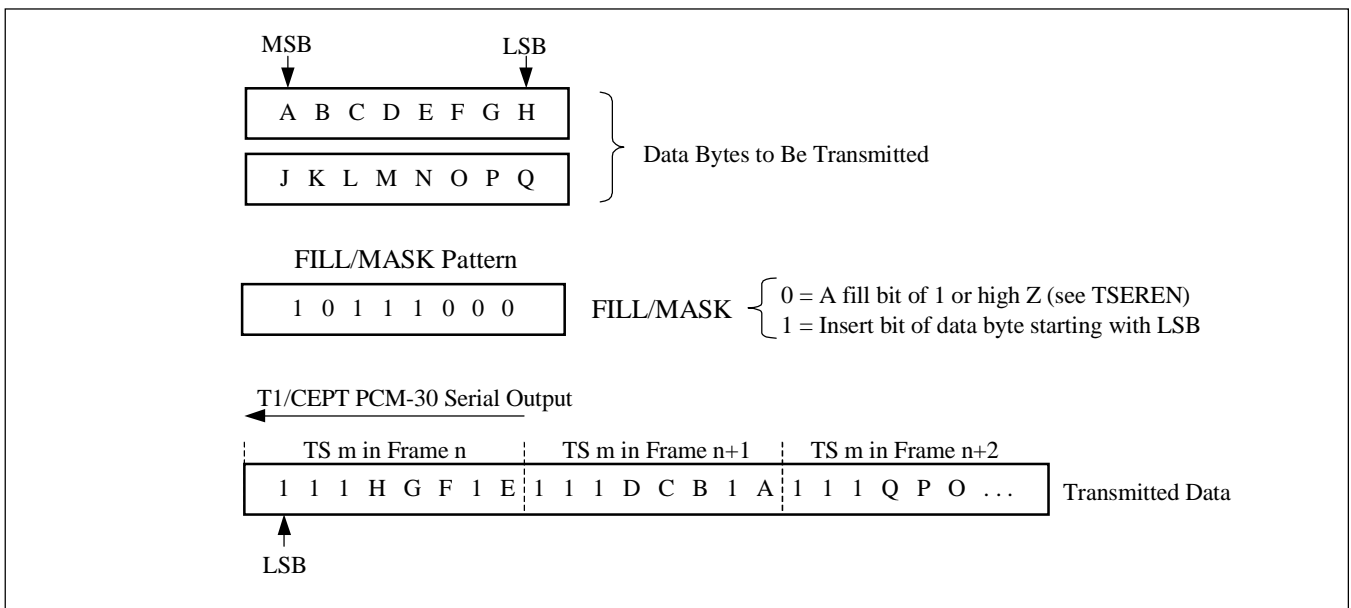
MSB

LSB

A B C D E F G H

J K L M N O P Q

Data Bytes to Be Transmitted

FILL/MASK Pattern

1 0 1 1 1 0 0 0

FILL/MASK

0 = A fill bit of 1 or high Z (see TSEREN)
1 = Insert bit of data byte starting with LSB

T1/CEPT PCM-30 Serial Output

TS m in Frame n

TS m in Frame n+1

TS m in Frame n+2

1 1 1 H G F 1 E 1 1 1 D C B 1 A 1 1 1 Q P O . . .

Transmitted Data

LSB